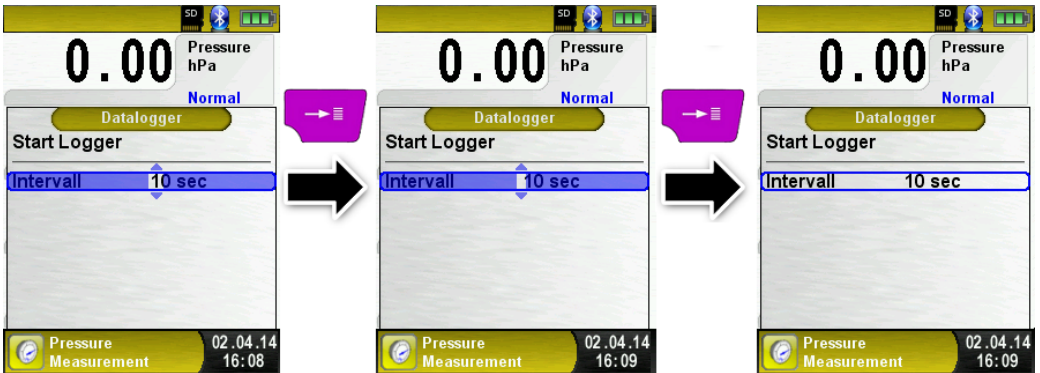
SD

0.00 Pressure hPa

Normal

Datalogger

Start Logger

Intervall 10 sec

Pressure Measurement

02.04.14 16:08

SD

0.00 Pressure hPa

Normal

Datalogger

Start Logger

Intervall 10 sec

Pressure Measurement

02.04.14 16:09

SD

0.00 Pressure hPa

Normal

Datalogger

Start Logger

Intervall 10 sec

Pressure Measurement

02.04.14 16:09